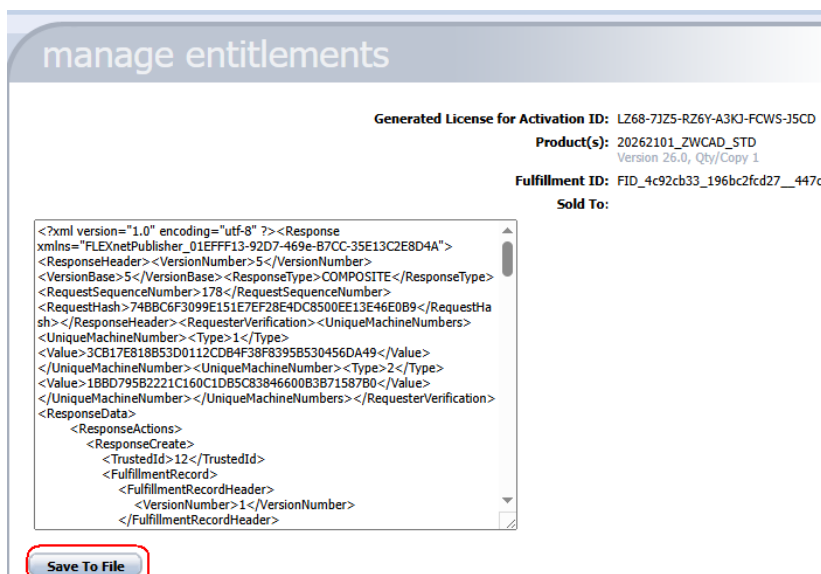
manage entitlements

Generated License for Activation ID: LZ68-7JZ5-RZ6Y-A3KJ-FCWS-J5CD
Product(s): 20262101_ZWCAD_STD
Version 26.0, Qty/Copy 1
Fulfillment ID: FID_4c92cb33_196bc2fcd27__447c
Sold To:

<?xml version="1.0" encoding="utf-8" ?><Response xmlns="FLEXnetPublisher_01EFFF13-92D7-469e-B7CC-35E13C2E8D4A"><ResponseHeader><VersionNumber>5</VersionNumber><VersionBase>5</VersionBase><ResponseType>COMPOSITE</ResponseType><RequestSequenceNumber>178</RequestSequenceNumber><RequestHash>74BBC6F3099E151E7EF28E4DC8500EE13E46E0B9</RequestHash></ResponseHeader><RequesterVerification><UniqueMachineNumbers><UniqueMachineNumber><Type>1</Type><Value>3CB17E818B53D0112CDB4F38F8395B530456DA49</Value></UniqueMachineNumber><UniqueMachineNumber><Type>2</Type><Value>1BBD795B2221C160C1DB5C83846600B3B71587B0</Value></UniqueMachineNumber></UniqueMachineNumbers></RequesterVerification><ResponseData>
<ResponseActions>
<ResponseCreate>
<TrustedId>12</TrustedId>
<FulfillmentRecord>
<FulfillmentRecordHeader>
<VersionNumber>1</VersionNumber>
</FulfillmentRecordHeader>

Save To File